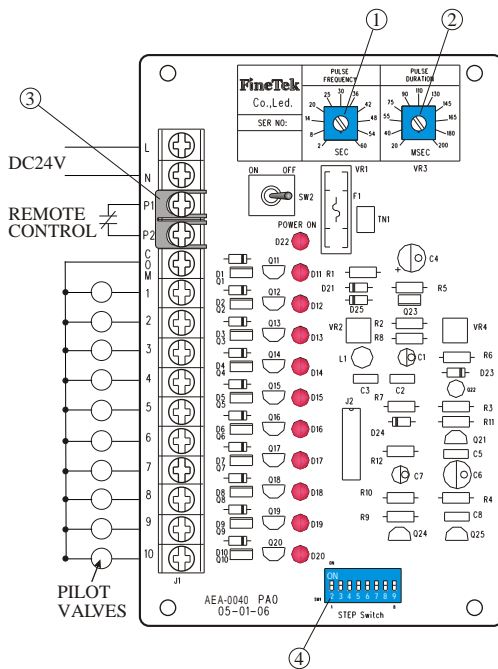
①
②
③
FineTek
Co.,Led.
SER NO:
PULSE FREQUENCY
25 30 36
20 42
14 48
8 54
6 60
2 60
SEC
PULSE DURATION
90 110 130
75 145
55 165
40 180
20 200
MSEC
VR1
VR3
ON OFF
SW2
F1
TN1
POWER ON
D22
L
N
P1
P2
COM
DC24V
REMOTE CONTROL
1
2
3
4
5
6
7
8
9
10
PILOT VALVES
J1
Q1 Q1 Q11 D11 R1
Q2 Q2 Q12 D12 D21 D25
Q3 Q3 Q13 D13
Q4 Q4 Q14 D14
Q5 Q5 Q15 D15
Q6 Q6 Q16 D16
Q7 Q7 Q17 D17
Q8 Q8 Q18 D18
Q9 Q9 Q19 D19
Q10 Q10 Q20 D20
C4
R5
Q23
VR2 R2 R8
VR4
L1 C1
R6
D23
C3 C2
Q22
R7
R3
J2
D24
R11
Q21
C5
R12
C7
C6
R10
R4
R9
C8
Q24
Q25
AEA-0040 PA0
05-01-06
ON
1 2 3 4 5 6 7 8 9
STEP Switch
④